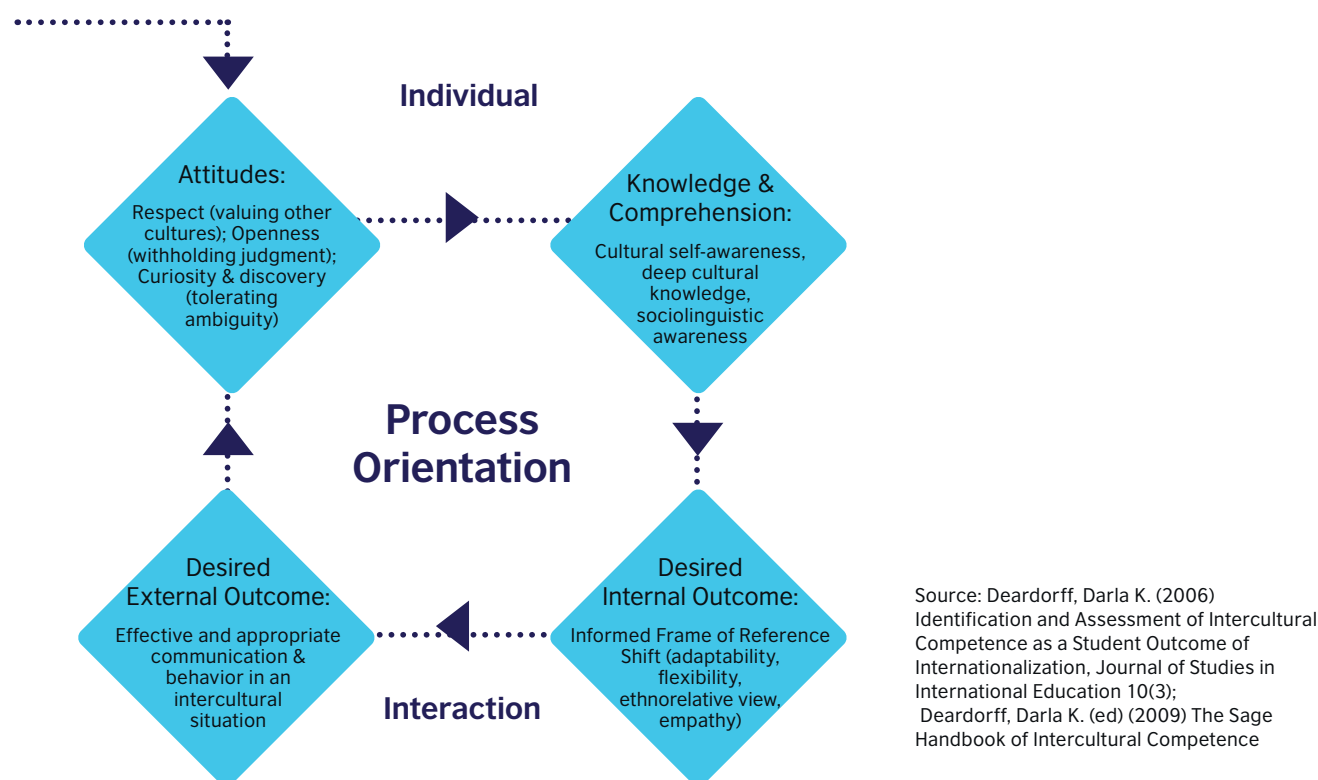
Individual

Attitudes:

Respect (valuing other cultures); Openness (withholding judgment); Curiosity & discovery (tolerating ambiguity)

Knowledge & Comprehension:

Cultural self-awareness, deep cultural knowledge, sociolinguistic awareness

Process Orientation

Desired External Outcome:

Effective and appropriate communication & behavior in an intercultural situation

Desired Internal Outcome:

Informed Frame of Reference Shift (adaptability, flexibility, ethnorelative view, empathy)

Interaction

Source: Deardorff, Darla K. (2006) Identification and Assessment of Intercultural Competence as a Student Outcome of Internationalization, Journal of Studies in International Education 10(3);
Deardorff, Darla K. (ed) (2009) The Sage Handbook of Intercultural Competence